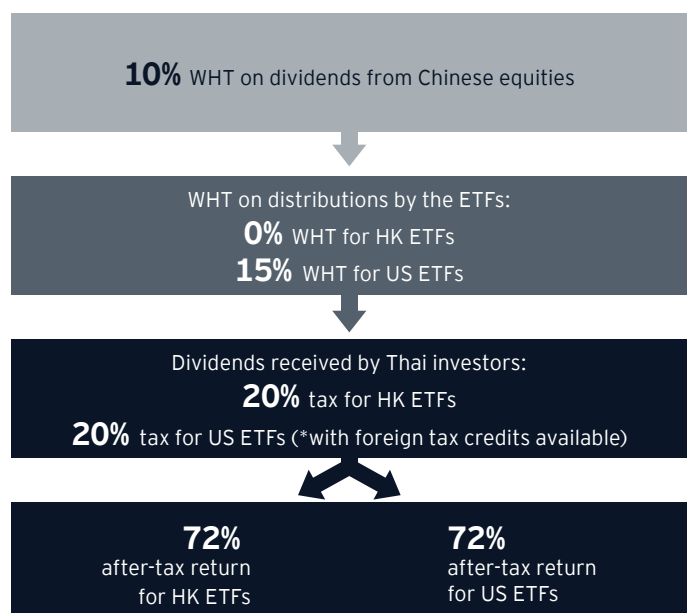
10% WHT on dividends from Chinese equities

WHT on distributions by the ETFs:
0% WHT for HK ETFs
15% WHT for US ETFs

Dividends received by Thai investors:
20% tax for HK ETFs
20% tax for US ETFs (*with foreign tax credits available)

72%
after-tax return for HK ETFs

72%
after-tax return for US ETFs